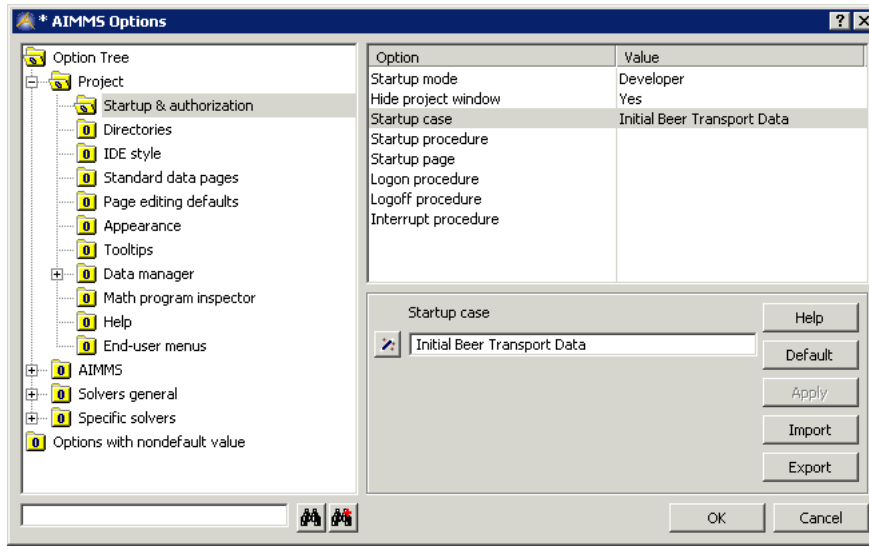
* AIMMS Options

?

X

Option Tree
Project
Startup & authorization
Directories
IDE style
Standard data pages
Page editing defaults
Appearance
Tooltips
Data manager
Math program inspector
Help
End-user menus
AIMMS
Solvers general
Specific solvers
Options with nondefault value

| Option | Value |
|---|---|
| Startup mode | Developer |
| Hide project window | Yes |
| Startup case | Initial Beer Transport Data |
| Startup procedure | |
| Startup page | |
| Logon procedure | |
| Logoff procedure | |
| Interrupt procedure | |

Startup case
Initial Beer Transport Data

Help
Default
Apply
Import
Export

OK
Cancel